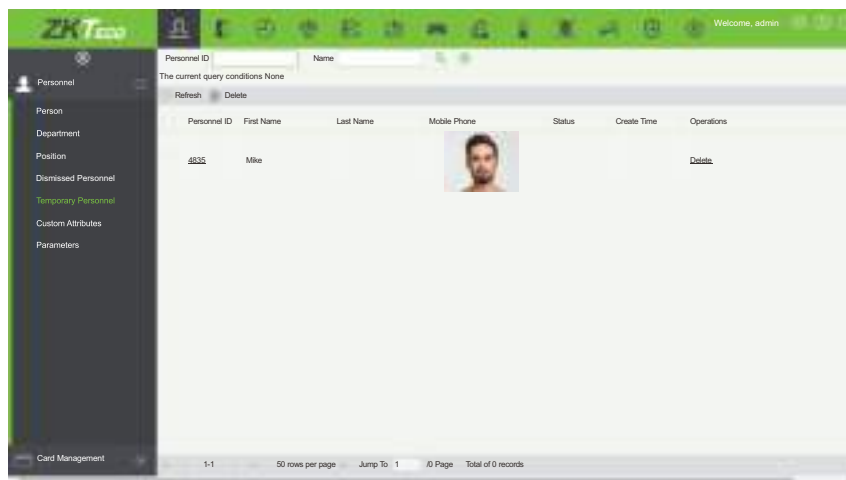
ZKTeco

Welcome, admin

Personnel

Person
Department
Position
Dismissed Personnel
Temporary Personnel
Custom Attributes
Parameters

Card Management

Personnel ID
Name

The current query conditions None

Refresh Delete

| Personnel ID | First Name | Last Name | Mobile Phone | Status | Create Time | Operations |
|---|---|---|---|---|---|---|
| 4835 | Mike | | | | | Delete |

1-1 50 rows per page Jump To 1 /0 Page Total of 0 records